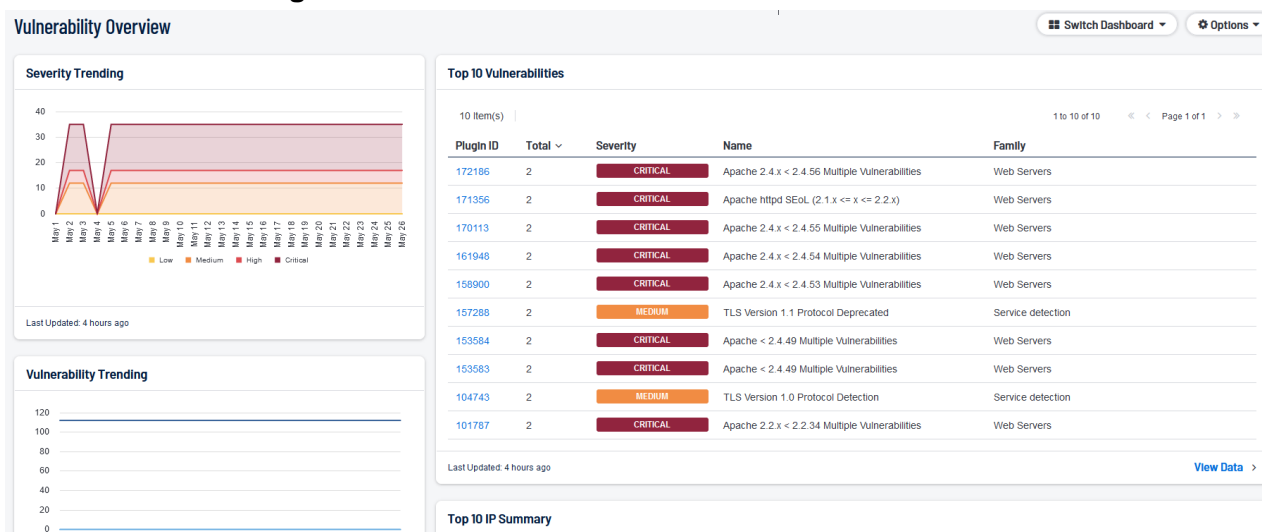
Vulnerability Overview

Switch Dashboard ▾

Options ▾

Severity Trending

40
30
20
10
0

May 1 May 2 May 3 May 4 May 5 May 6 May 7 May 8 May 9 May 10 May 11 May 12 May 13 May 14 May 15 May 16 May 17 May 18 May 19 May 20 May 21 May 22 May 23 May 24 May 25 May 26

Low Medium High Critical

Last Updated: 4 hours ago

Vulnerability Trending

120
100
80
60
40
20
0

Top 10 Vulnerabilities

10 Item(s)

1 to 10 of 10

Page 1 of 1

| Plugin ID | Total | Severity | Name | Family |
|---|---|---|---|---|
| 172186 | 2 | CRITICAL | Apache 2.4.x < 2.4.56 Multiple Vulnerabilities | Web Servers |
| 171356 | 2 | CRITICAL | Apache httpd SEoL (2.1.x <= x <= 2.2.x) | Web Servers |
| 170113 | 2 | CRITICAL | Apache 2.4.x < 2.4.55 Multiple Vulnerabilities | Web Servers |
| 161948 | 2 | CRITICAL | Apache 2.4.x < 2.4.54 Multiple Vulnerabilities | Web Servers |
| 158900 | 2 | CRITICAL | Apache 2.4.x < 2.4.53 Multiple Vulnerabilities | Web Servers |
| 157288 | 2 | MEDIUM | TLS Version 1.1 Protocol Deprecated | Service detection |
| 153584 | 2 | CRITICAL | Apache < 2.4.49 Multiple Vulnerabilities | Web Servers |
| 153583 | 2 | CRITICAL | Apache < 2.4.49 Multiple Vulnerabilities | Web Servers |
| 104743 | 2 | MEDIUM | TLS Version 1.0 Protocol Detection | Service detection |
| 101787 | 2 | CRITICAL | Apache 2.2.x < 2.2.34 Multiple Vulnerabilities | Web Servers |

Last Updated: 4 hours ago

View Data >

Top 10 IP Summary